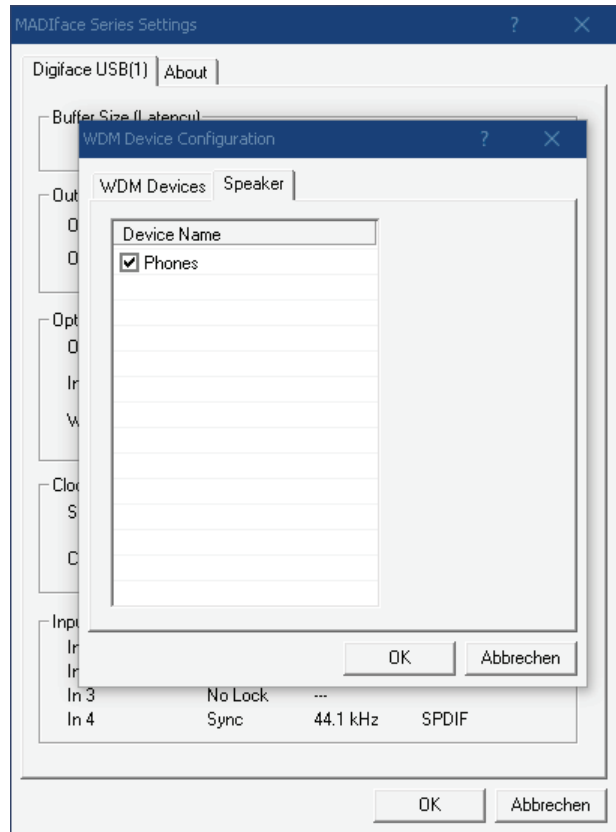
MADIface Series Settings ? ✕

Digiface USB(1) | About

Buffer Size (Latency)

WDM Device Configuration ? ✕

WDM Devices | Speaker

Device Name

☑ Phones

OK | Abbrechen

Out
O
O

Opt
O
In
W

Clo
S
C

Inpu
In
In
In 3 No Lock ---
In 4 Sync 44.1 kHz SPDIF

OK | Abbrechen